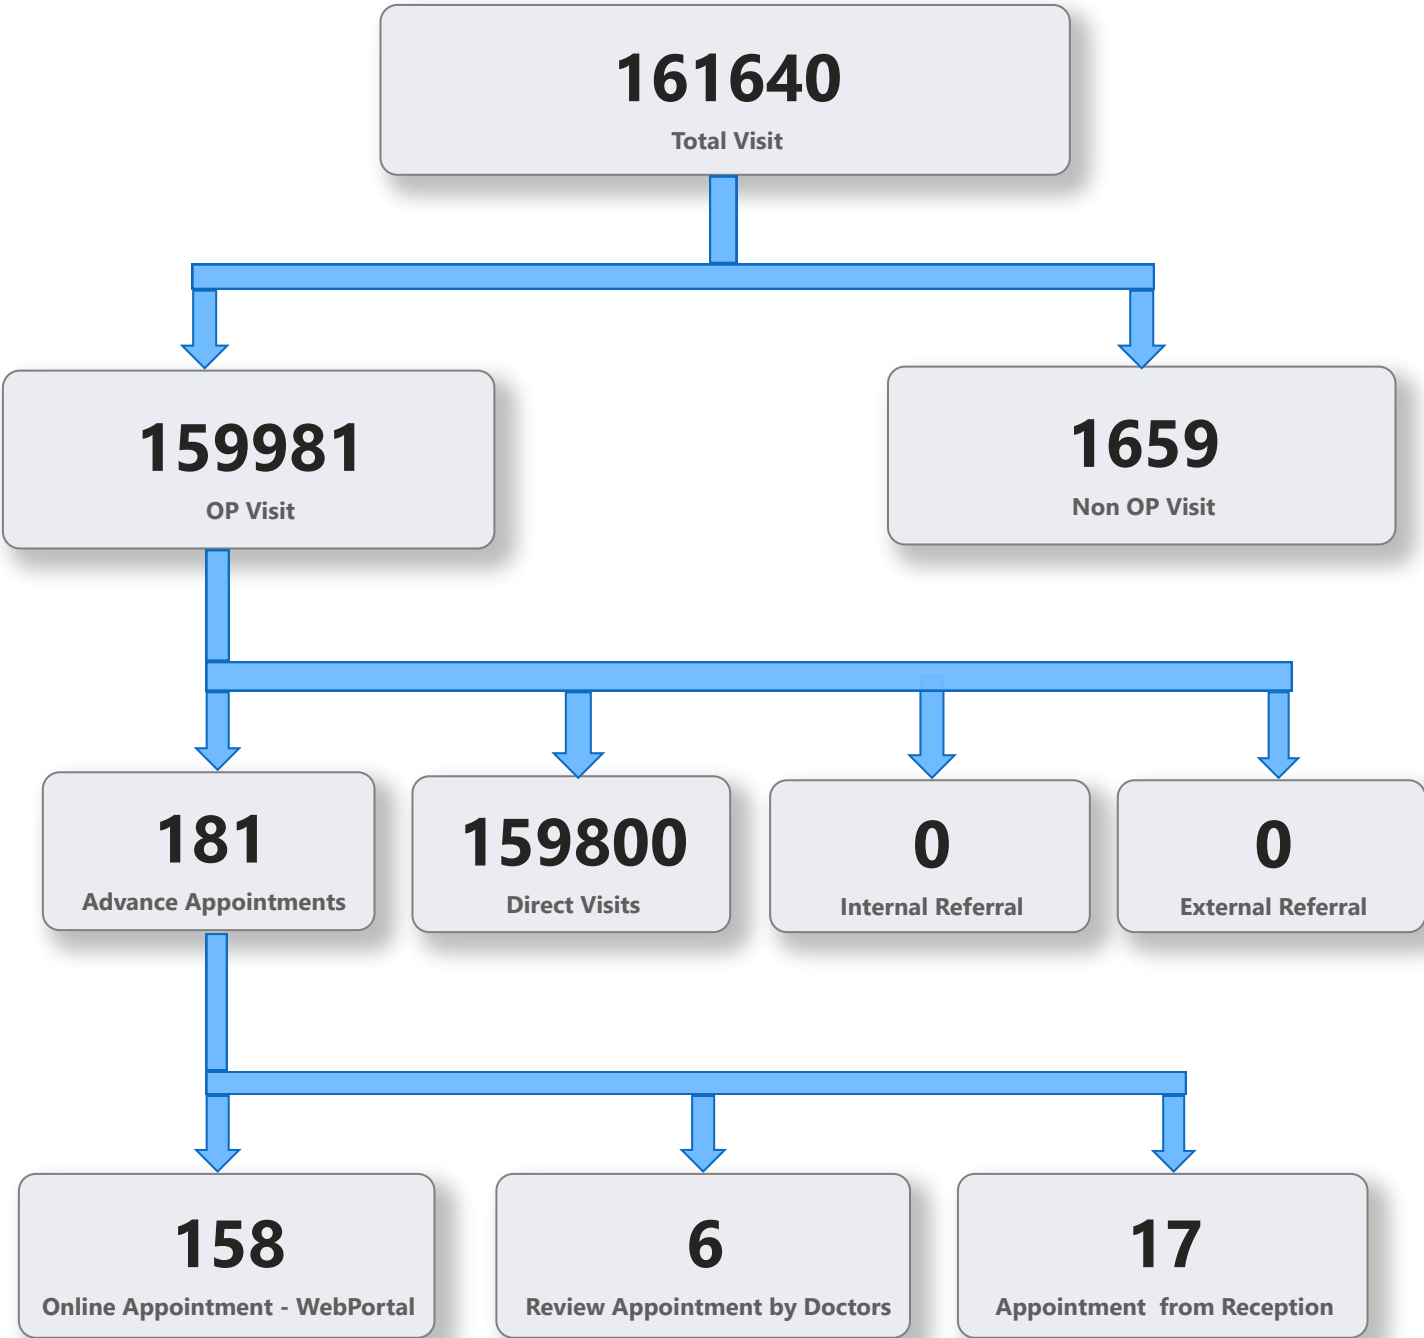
161640
Total Visit

159981
OP Visit

1659
Non OP Visit

181
Advance Appointments

159800
Direct Visits

0
Internal Referral

0
External Referral

158
Online Appointment - WebPortal

6
Review Appointment by Doctors

17
Appointment from Reception